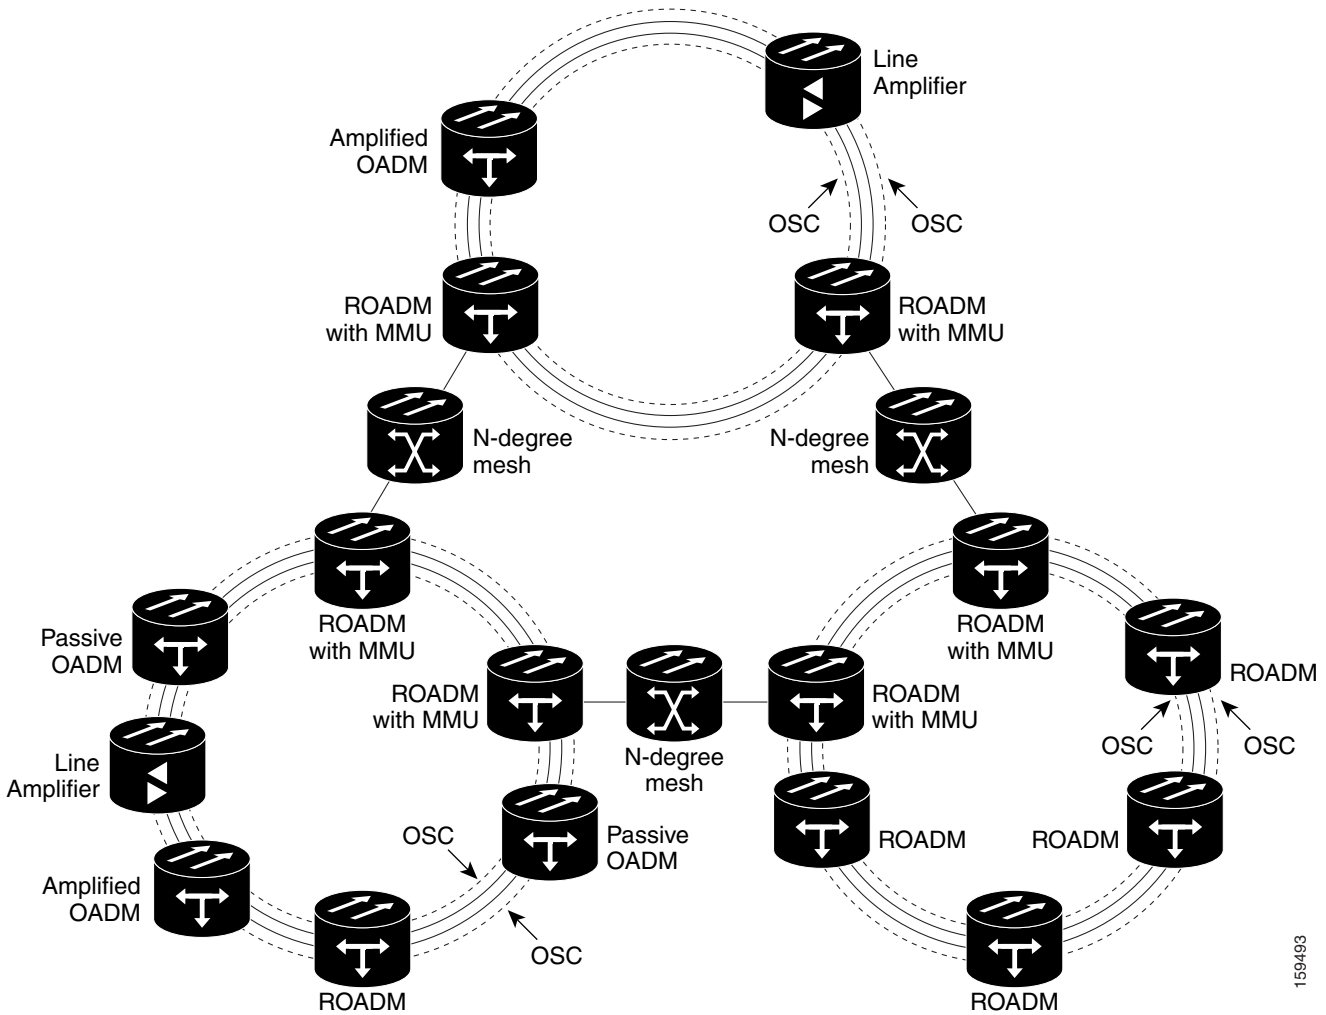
Line Amplifier

Amplified OADM

OSC

OSC

ROADM with MMU

ROADM with MMU

N-degree mesh

N-degree mesh

ROADM with MMU

ROADM with MMU

Passive OADM

ROADM

ROADM with MMU

ROADM with MMU

Line Amplifier

N-degree mesh

OSC

OSC

OSC

Passive OADM

ROADM

ROADM

Amplified OADM

OSC

ROADM

ROADM

159493